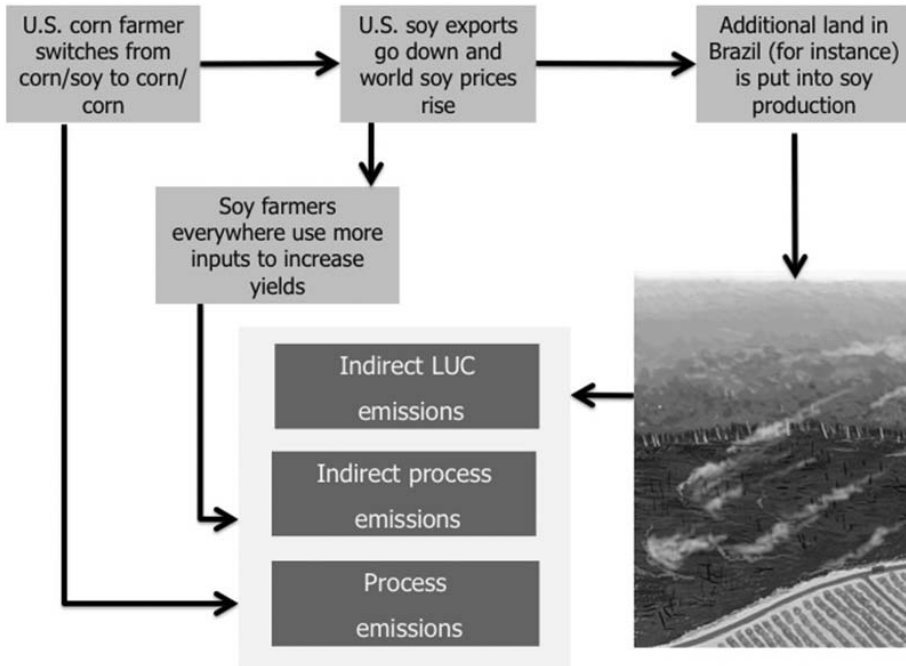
U.S. corn farmer switches from corn/soy to corn/corn

U.S. soy exports go down and world soy prices rise

Additional land in Brazil (for instance) is put into soy production

Soy farmers everywhere use more inputs to increase yields

Indirect LUC emissions

Indirect process emissions

Process emissions